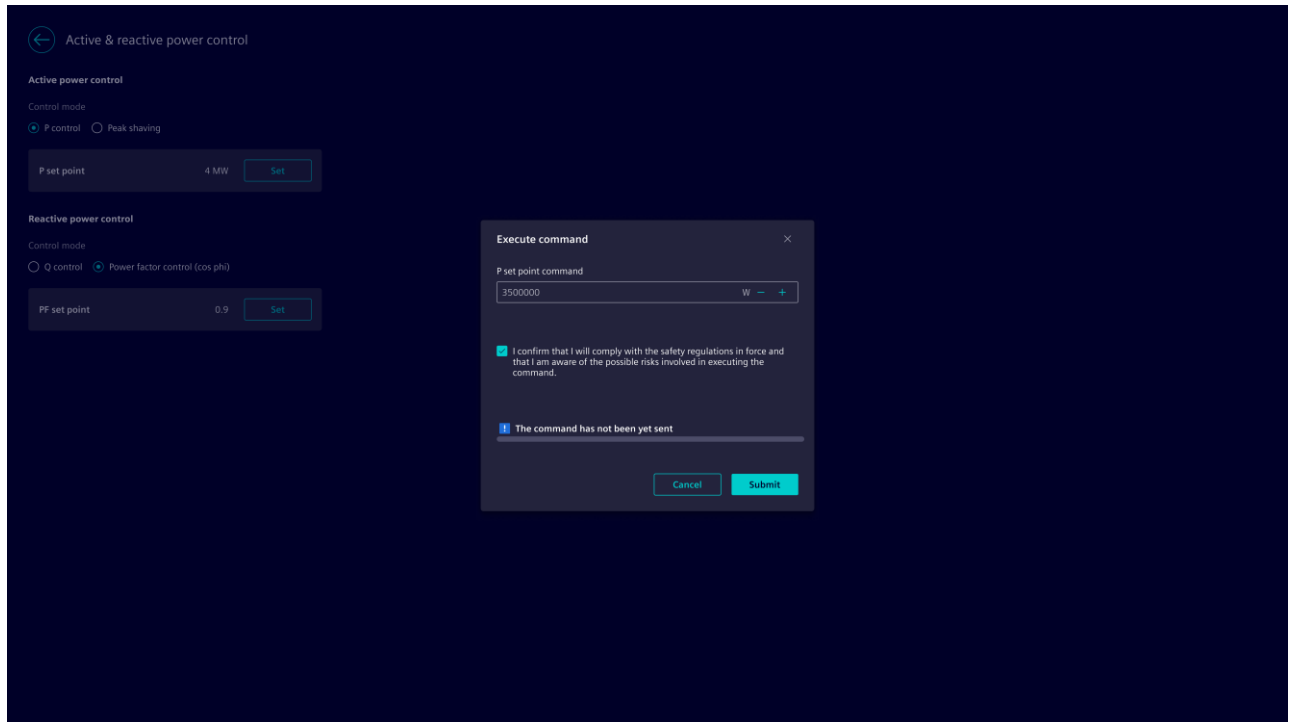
Active & reactive power control

Active power control

Control mode

P control Peak shaving

P set point 4 MW Set

Reactive power control

Control mode

Q control Power factor control (cos phi)

PF set point 0.9 Set

Execute command ×

P set point command

3500000 W − +

I confirm that I will comply with the safety regulations in force and that I am aware of the possible risks involved in executing the command.

! The command has not been yet sent

Cancel Submit